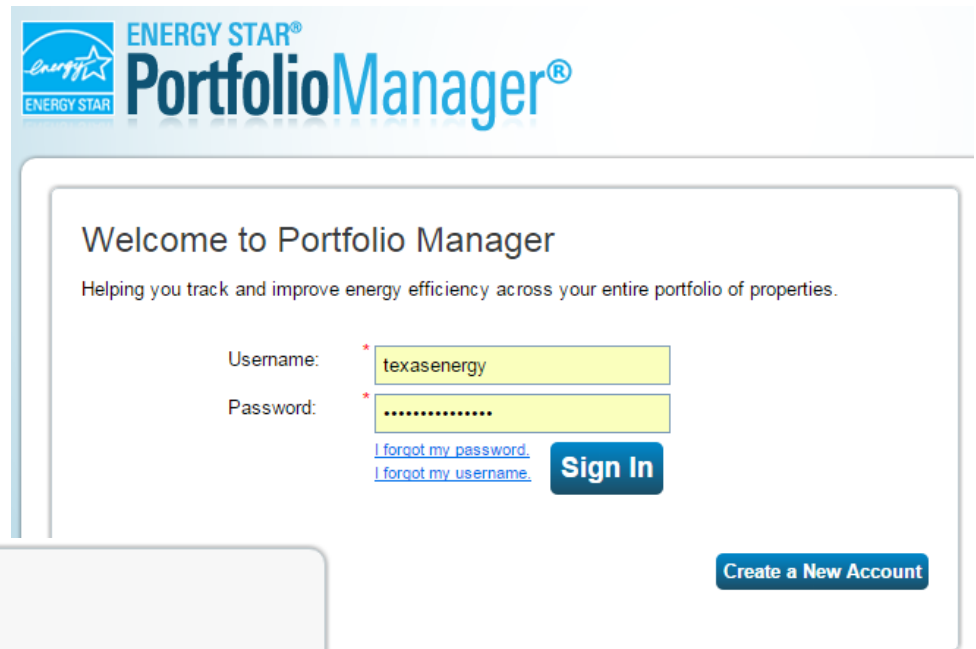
energy

ENERGY STAR

ENERGY STAR®
PortfolioManager®

Welcome to Portfolio Manager

Helping you track and improve energy efficiency across your entire portfolio of properties.

Username: * texasenergy

Password: * •••••••••••••••

I forgot my password.
I forgot my username.

Sign In

Create a New Account